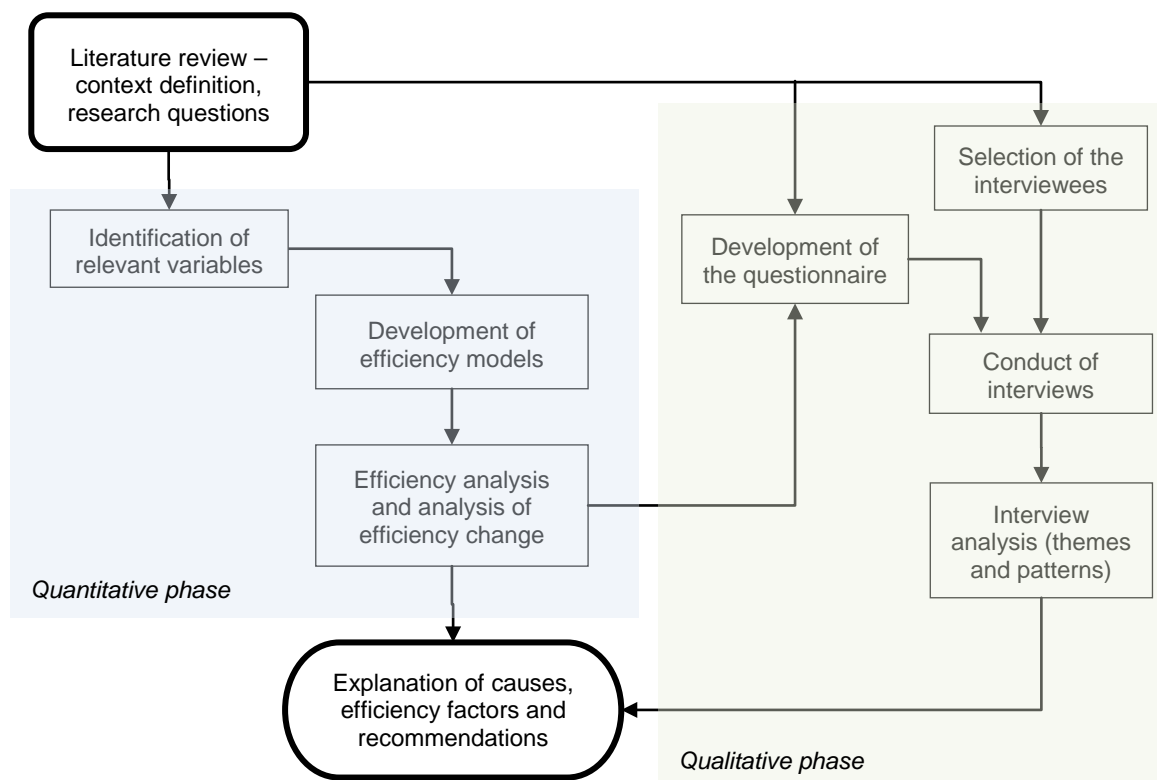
Literature review – context definition, research questions

Identification of relevant variables

Development of efficiency models

Efficiency analysis and analysis of efficiency change

Quantitative phase

Selection of the interviewees

Development of the questionnaire

Conduct of interviews

Interview analysis (themes and patterns)

Explanation of causes, efficiency factors and recommendations

Qualitative phase